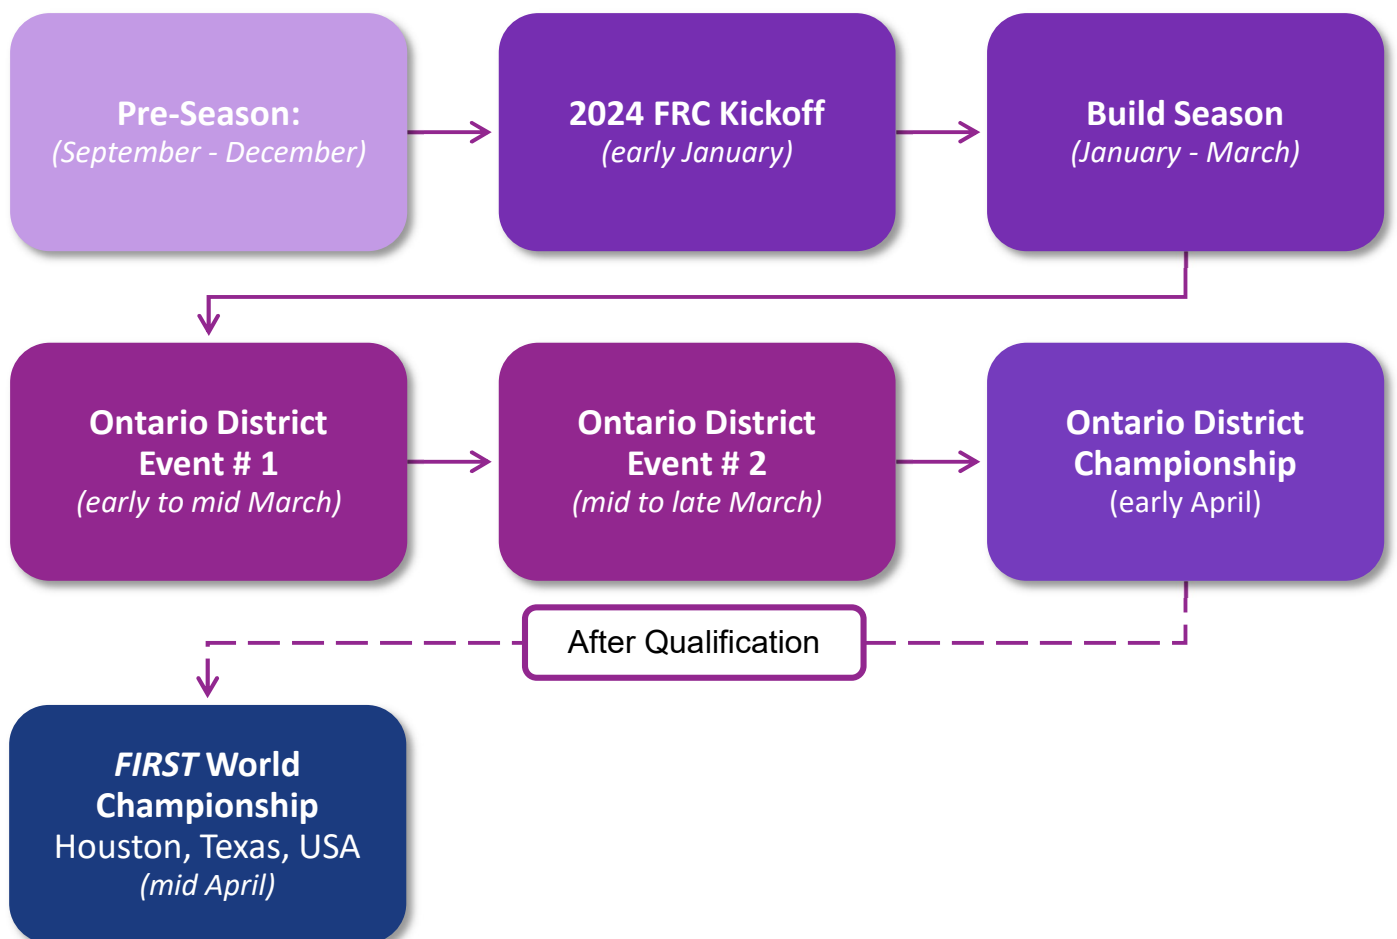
Pre-Season:
(September - December)

2024 FRC Kickoff
(early January)

Build Season
(January - March)

Ontario District Event # 1
(early to mid March)

Ontario District Event # 2
(mid to late March)

Ontario District Championship
(early April)

After Qualification

FIRST World Championship
Houston, Texas, USA
(mid April)